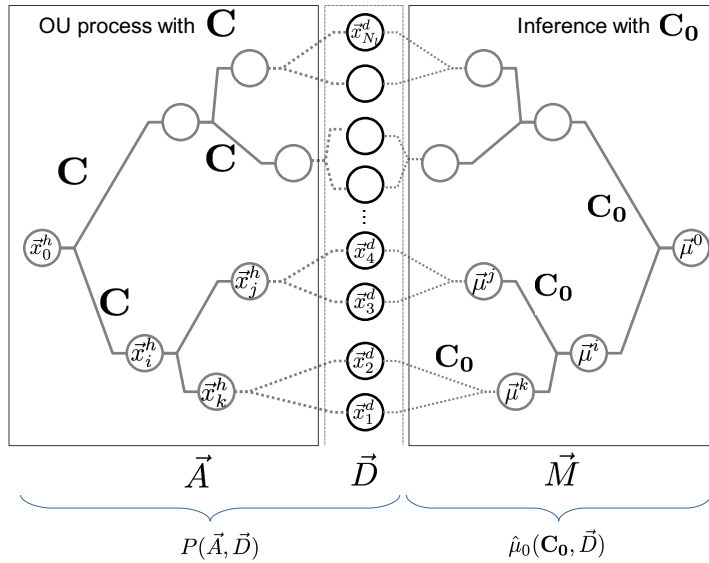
OU process with $\mathbf{C}$

Inference with $\mathbf{C_0}$

$\mathbf{C}$

$\mathbf{C}$

$\mathbf{C}$

$\vec{x}_0^h$

$\vec{x}_j^h$

$\vec{x}_i^h$

$\vec{x}_k^h$

$\vec{x}_{N_l}^d$

$\vdots$

$\vec{x}_4^d$

$\vec{x}_3^d$

$\vec{x}_2^d$

$\vec{x}_1^d$

$\mathbf{C_0}$

$\mathbf{C_0}$

$\mathbf{C_0}$

$\vec{\mu}^0$

$\vec{\mu}^j$

$\vec{\mu}^i$

$\vec{\mu}^k$

$\vec{A}$

$\vec{D}$

$\vec{M}$

$P(\vec{A}, \vec{D})$

$\hat{\mu}_0(\mathbf{C_0}, \vec{D})$